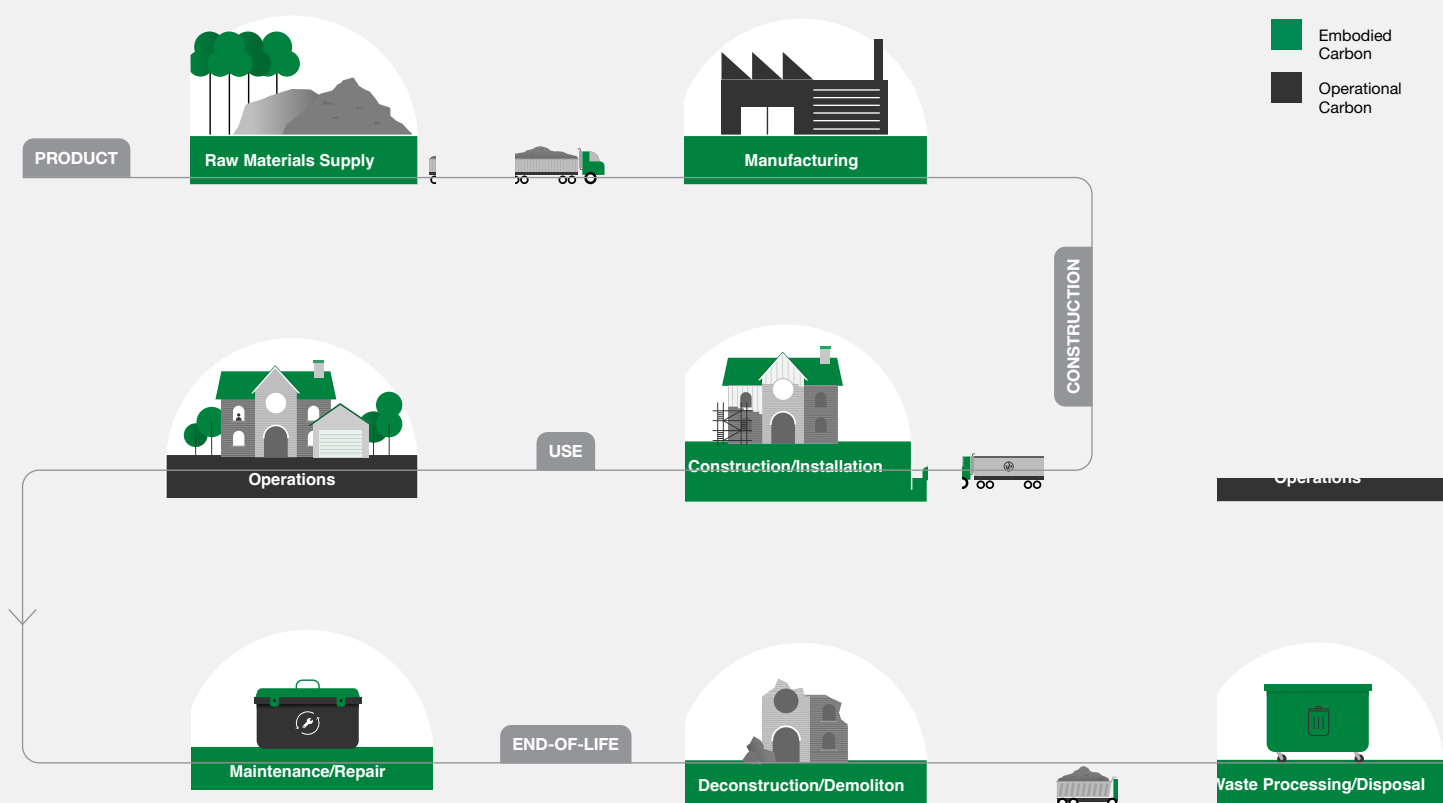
Embodied Carbon

Operational Carbon

PRODUCT

Raw Materials Supply

Manufacturing

CONSTRUCTION

Operations

USE

Construction/Installation

Operations

Maintenance/Repair

END-OF-LIFE

Deconstruction/Demoliton

Waste Processing/Disposal